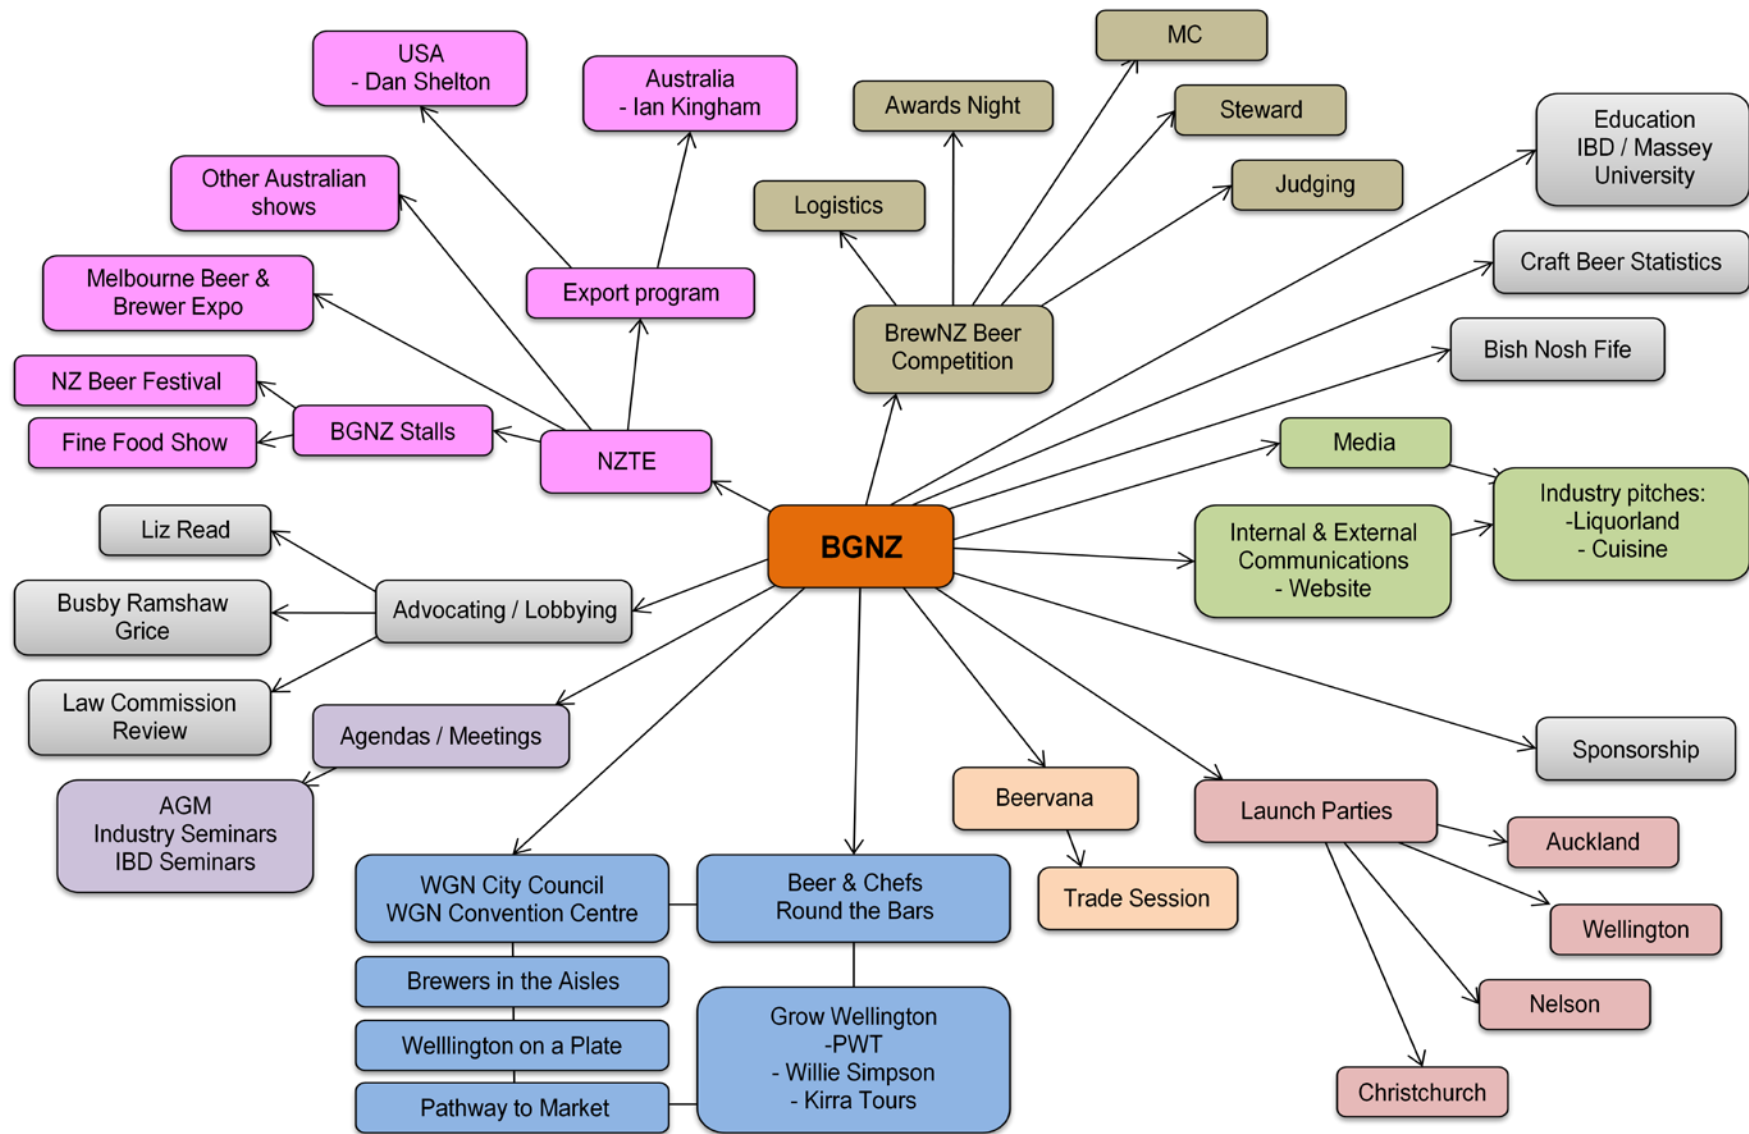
USA
- Dan Shelton

Australia
- Ian Kingham

MC

Awards Night

Steward

Education
IBD / Massey
University

Other Australian shows

Logistics

Judging

Melbourne Beer & Brewer Expo

Export program

Craft Beer Statistics

NZ Beer Festival

BrewNZ Beer Competition

Bish Nosh Fife

Fine Food Show

BGNZ Stalls

NZTE

Media

Industry pitches:
-Liquorland
- Cuisine

Liz Read

BGNZ

Internal & External Communications
- Website

Busby Ramshaw Grice

Advocating / Lobbying

Law Commission Review

Agendas / Meetings

Sponsorship

AGM
Industry Seminars
IBD Seminars

Beervana

Launch Parties

Auckland

WGN City Council
WGN Convention Centre

Beer & Chefs
Round the Bars

Trade Session

Wellington

Brewers in the Aisles

Welllington on a Plate

Grow Wellington
-PWT
- Willie Simpson
- Kirra Tours

Nelson

Pathway to Market

Christchurch